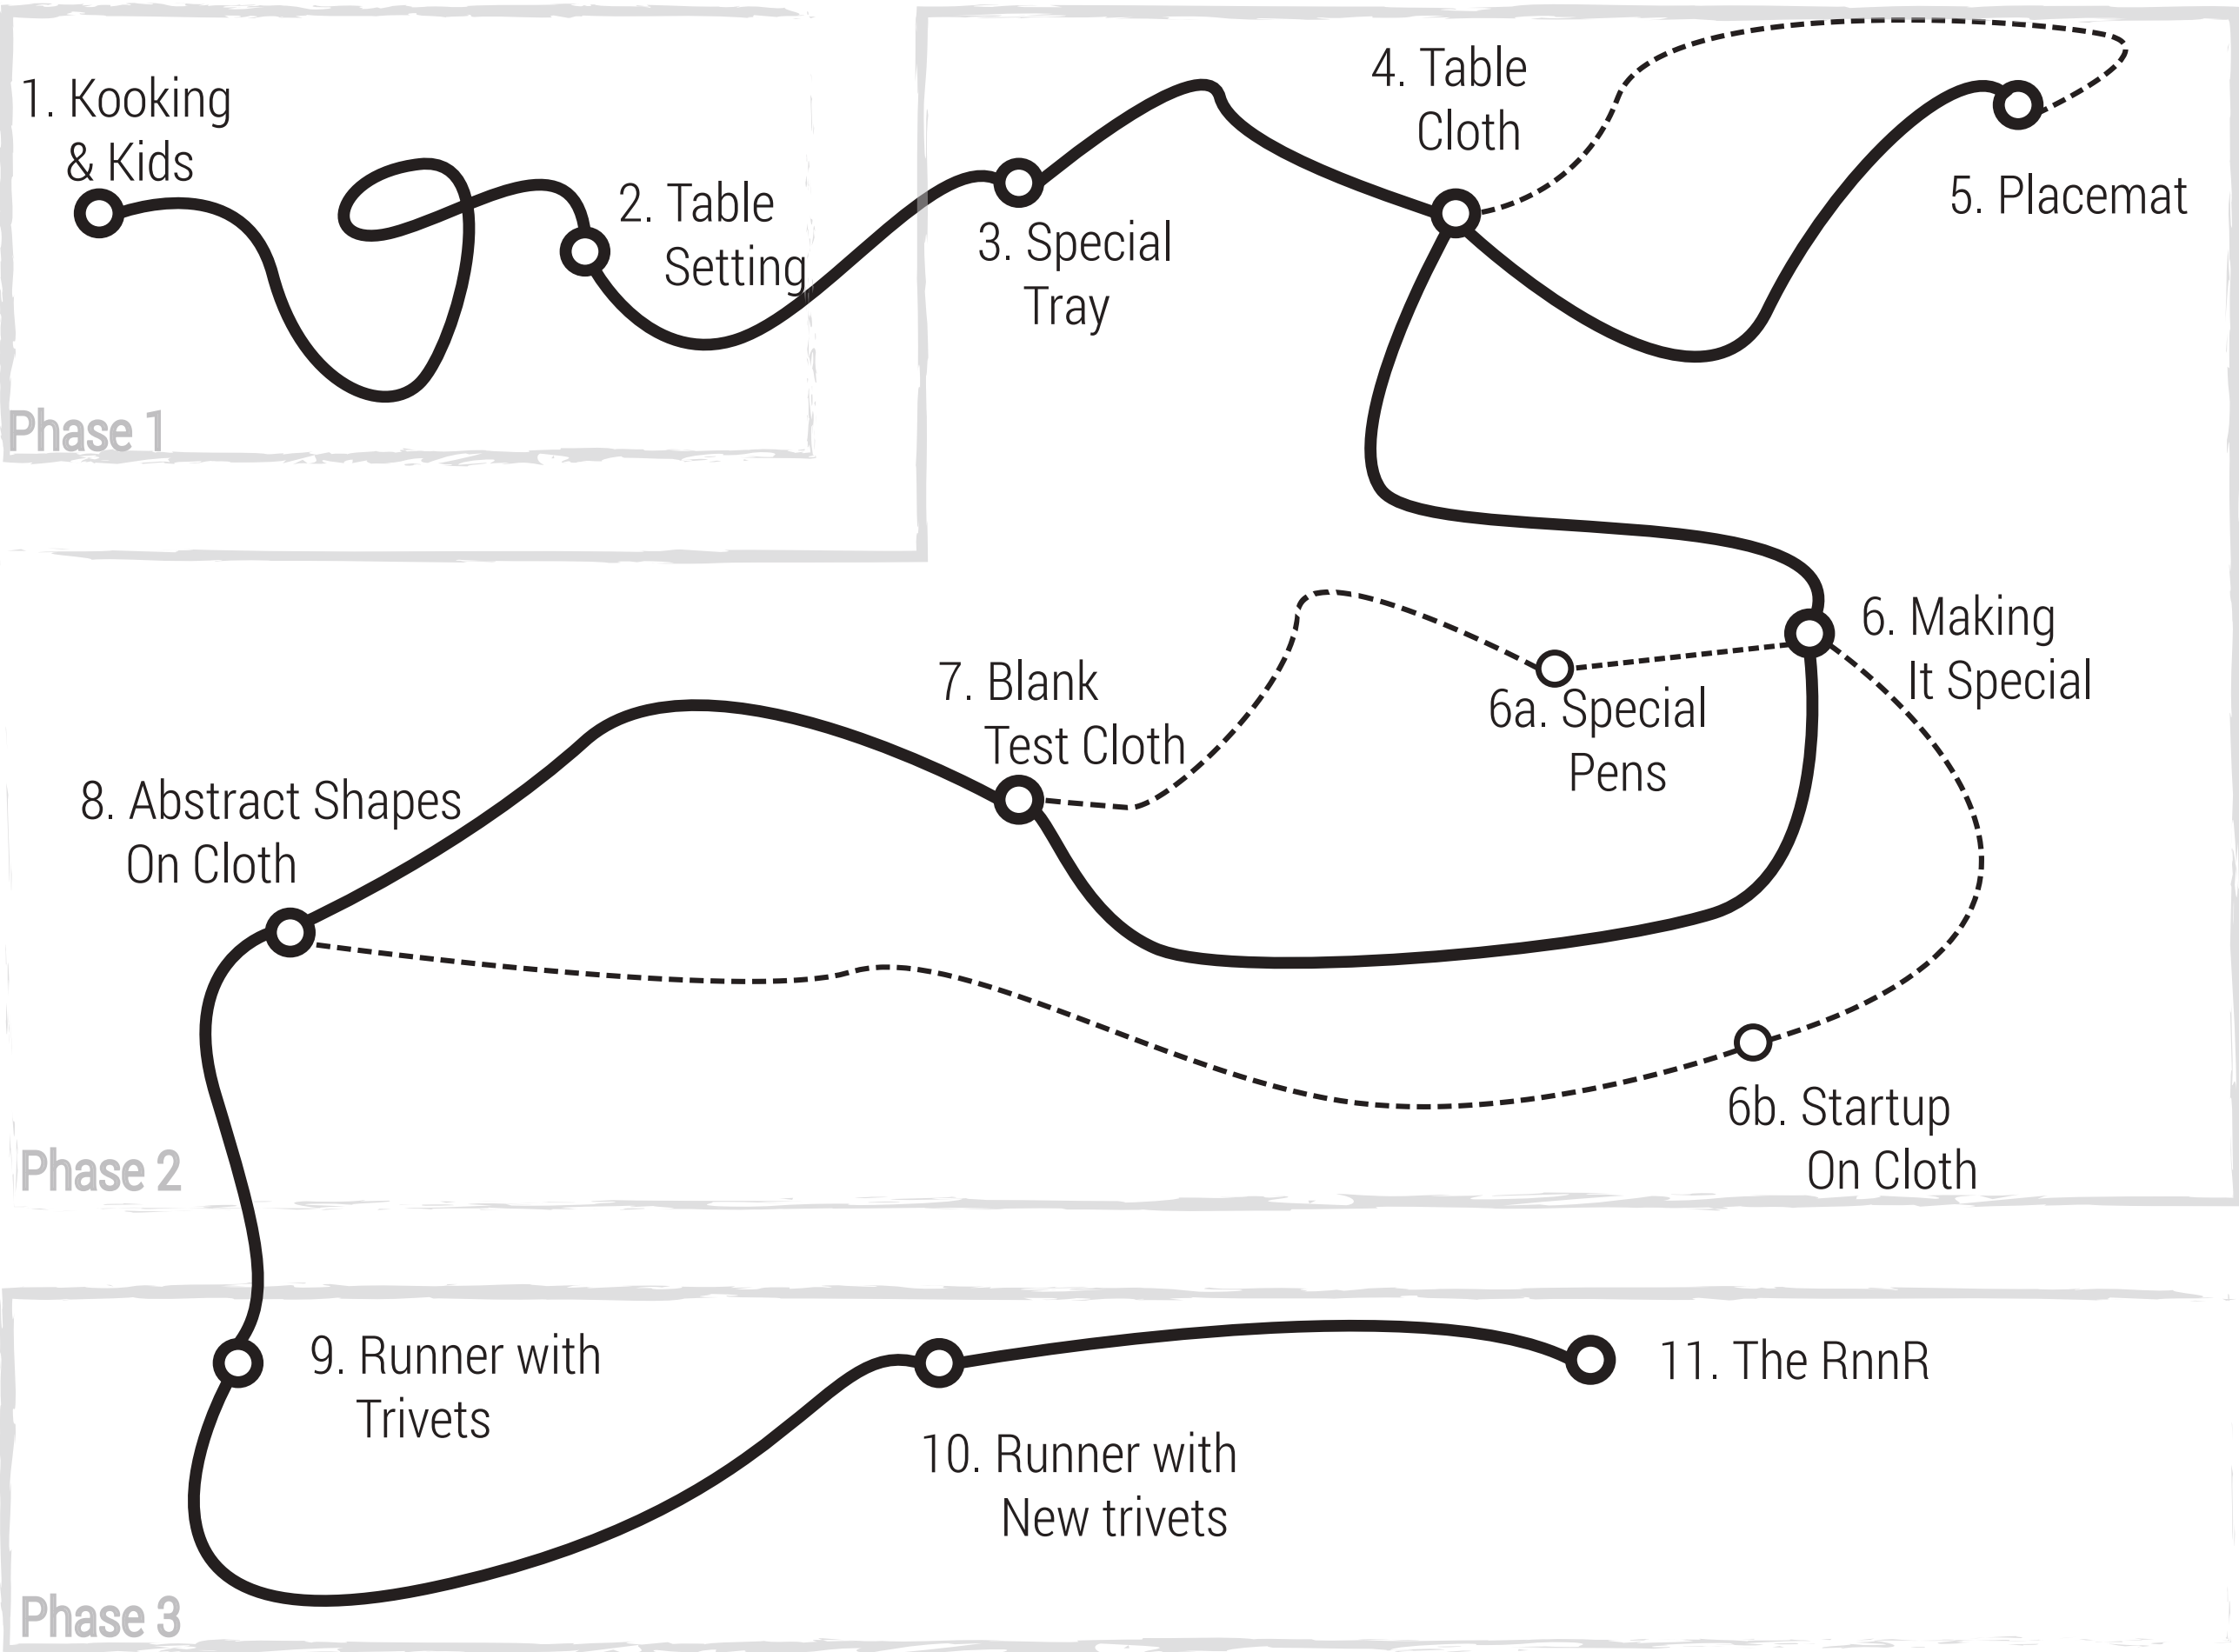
1. Kooking & Kids

2. Table Setting

3. Special Tray

4. Table Cloth

5. Placemat

Phase 1

6. Making It Special

6a. Special Pens

7. Blank Test Cloth

8. Abstract Shapes On Cloth

6b. Startup On Cloth

Phase 2

9. Runner with Trivets

10. Runner with New trivets

11. The RnnR

Phase 3